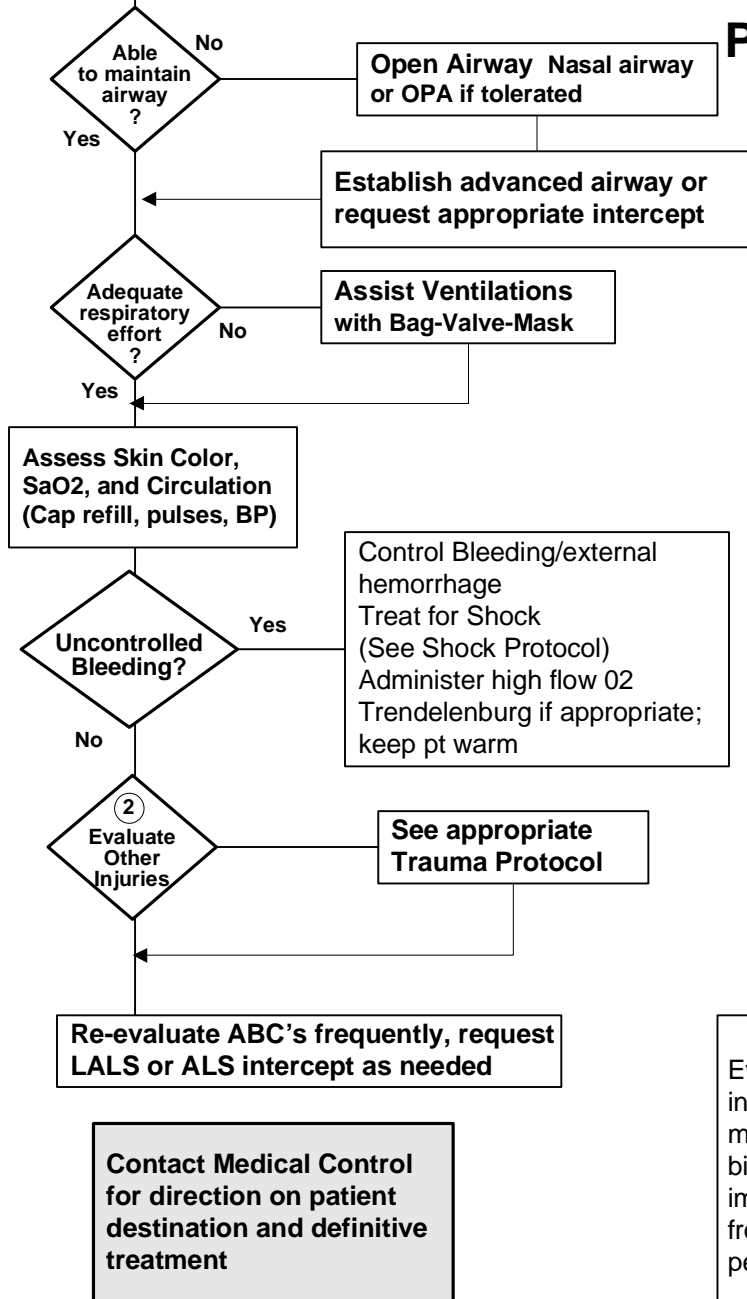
P

Able to maintain airway ?

No

Yes

Open Airway Nasal airway or OPA if tolerated

Establish advanced airway or request appropriate intercept

Adequate respiratory effort ?

No

Yes

Assist Ventilations with Bag-Valve-Mask

Assess Skin Color, SaO2, and Circulation (Cap refill, pulses, BP)

Uncontrolled Bleeding?

Yes

No

Control Bleeding/external hemorrhage
Treat for Shock
(See Shock Protocol)
Administer high flow 02
Trendelenburg if appropriate; keep pt warm

2

Evaluate Other Injuries

See appropriate Trauma Protocol

Re-evaluate ABC's frequently, request LALS or ALS intercept as needed

Contact Medical Control for direction on patient destination and definitive treatment

Ev
in
m
bi
im
fr
pe